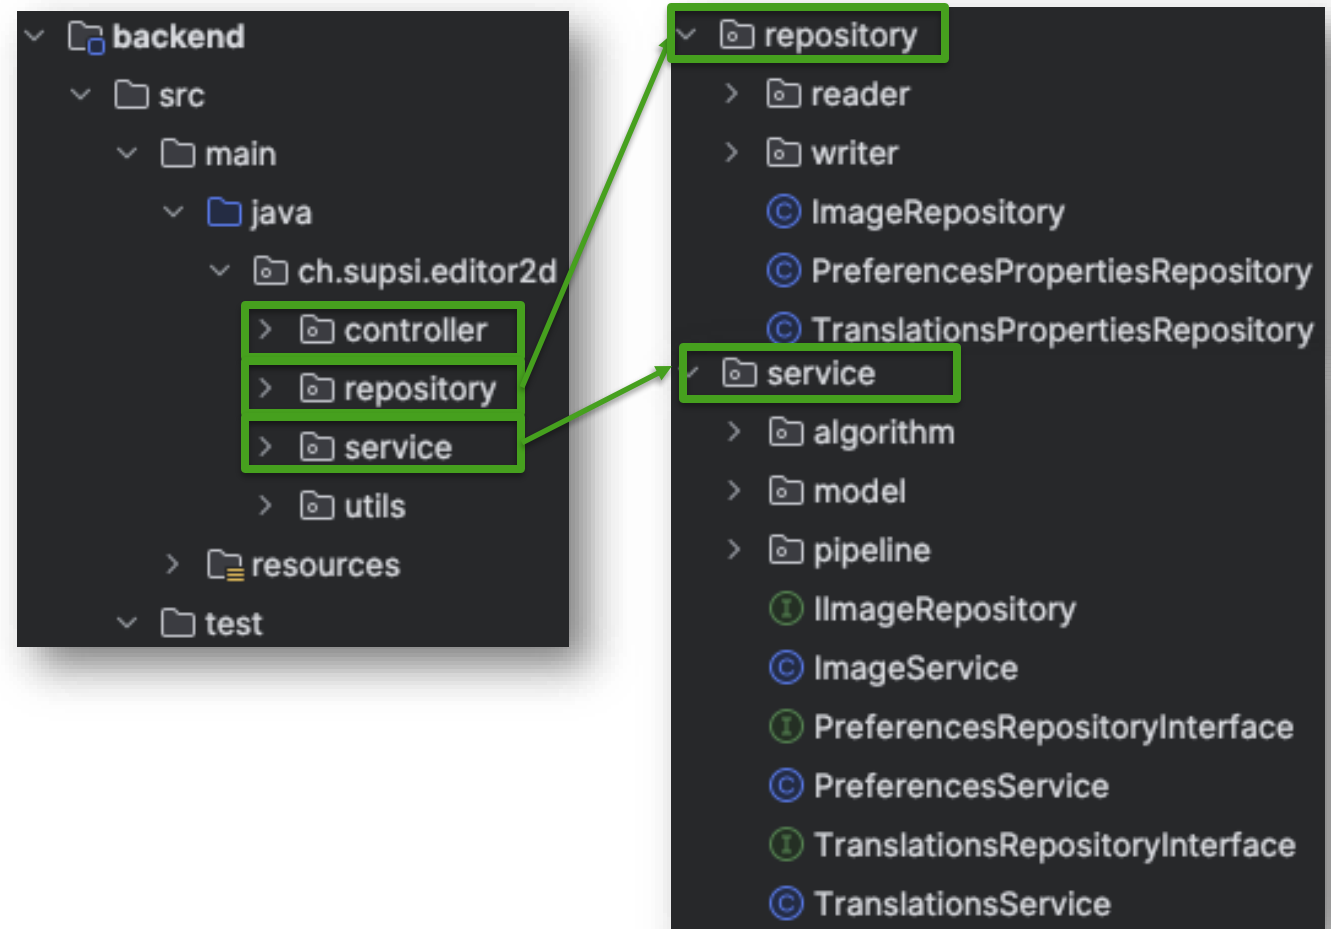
backend
src
main
java
ch.supsi.editor2d
controller
repository
service
utils
resources
test

repository
reader
writer
ImageRepository
PreferencesPropertiesRepository
TranslationsPropertiesRepository
service
algorithm
model
pipeline
IImageRepository
ImageService
PreferencesRepositoryInterface
PreferencesService
TranslationsRepositoryInterface
TranslationsService